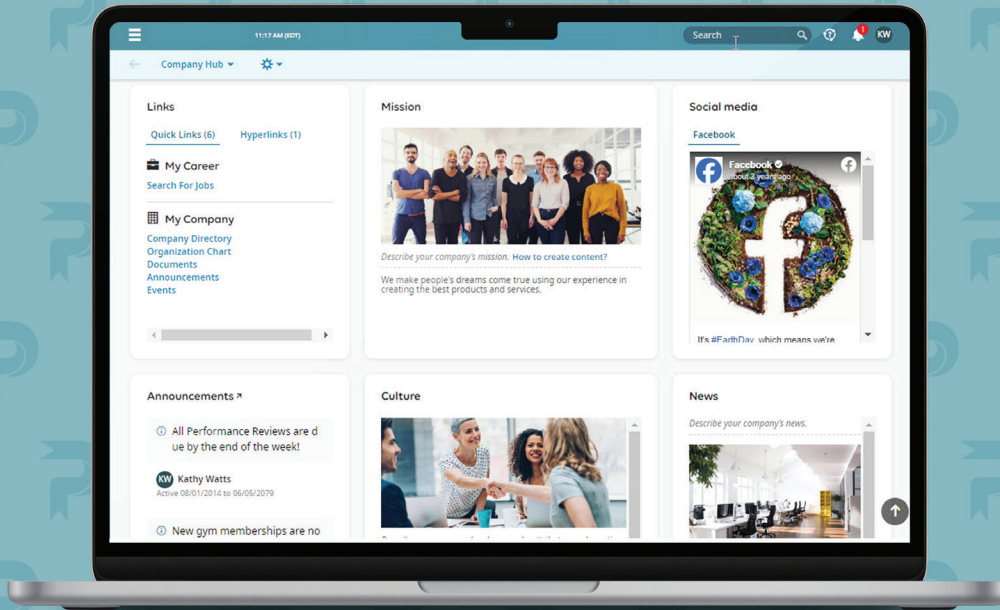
11:17 AM (EDT)

Search

1

KW

Company Hub

Links

Quick Links (6) Hyperlinks (1)

My Career

Search For Jobs

My Company

Company Directory
Organization Chart
Documents
Announcements
Events

Mission

Describe your company's mission. How to create content?

We make people's dreams come true using our experience in creating the best products and services.

Social media

Facebook

Facebook
about 2 years ago

It's #EarthDay, which means we're

Announcements

All Performance Reviews are due by the end of the week!

KW Kathy Watts
Active 08/01/2014 to 06/05/2079

New gym memberships are no

Culture

News

Describe your company's news.